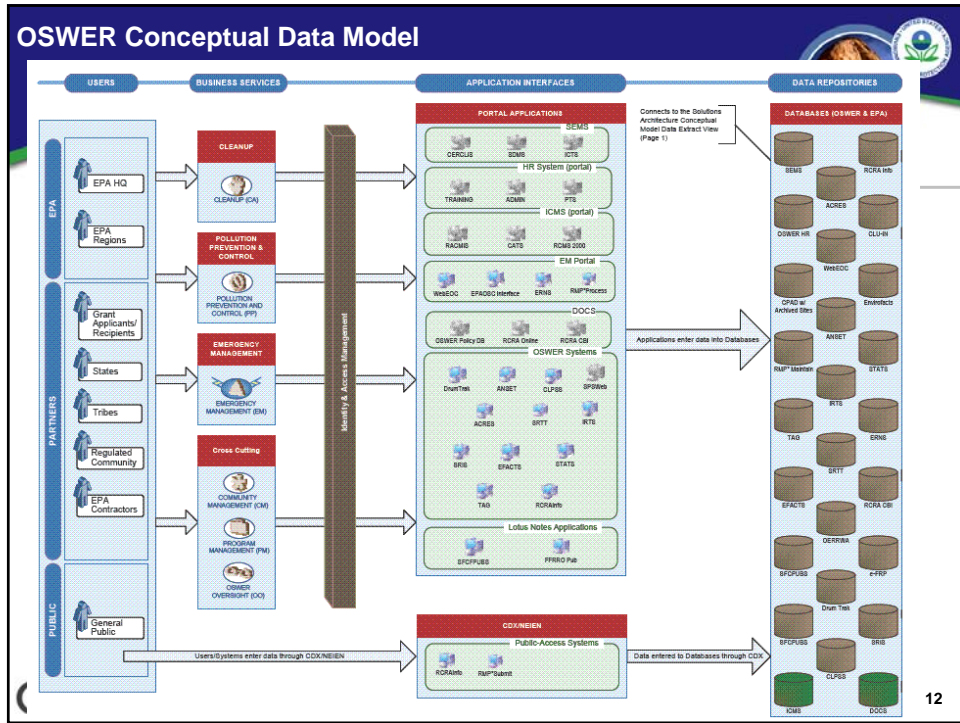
OSWER Conceptual Data Model

USERS

BUSINESS SERVICES

APPLICATION INTERFACES

DATA REPOSITORIES

EPA

EPA HQ

EPA Regions

PARTNERS

Grant Applicants/ Recipients

States

Tribes

Regulated Community

EPA Contractors

PUBLIC

General Public

CLEANUP

CLEANUP (CA)

POLLUTION PREVENTION & CONTROL

POLLUTION PREVENTION AND CONTROL (PP)

EMERGENCY MANAGEMENT

EMERGENCY MANAGEMENT (EM)

Cross Cutting

COMMUNITY MANAGEMENT (CM)

PROGRAM MANAGEMENT (PM)

OSWER OVERSIGHT (OO)

Identity & Access Management

PORTAL APPLICATIONS

SEMS

CERCLIS

SDMS

ICTS

HR System (portal)

TRAINING

ADMIN

PTS

ICMS (portal)

RACMIS

CATS

RCMS 2000

EM Portal

WebEOC

EPAOSC Interface

ERNS

RMP*Process

DOCS

OSWER Policy DB

RCRA Online

RCRA CBI

OSWER Systems

DrumTrak

ANSET

CLPSS

SPSWeb

ACRES

SRTT

IRTS

BRIS

EFACTS

STATS

TAG

RCRAInfo

Lotus Notes Applications

SFCFUSS

FFRRO Pub

Connects to the Solutions Architecture Conceptual Model Data Extract View (Page 1)

Applications enter data into Databases

CDX/NEIEN

Public-Access Systems

RCRAInfo

RMP*Submit

Users/Systems enter data through CDX/NEIEN

Data entered to Databases through CDX

DATABASES (OSWER & EPA)

SEMS

RCRA Info

ACRES

OSWER HR

CLU-IN

WebEOC

CPAD w/ Archived Sites

Envirofacts

ANSET

RMP* Maintain

STATS

IRTS

TAG

ERNS

SRTT

EFACTS

RCRA CBI

OERRWA

SFCFUSS

e-FRP

Drum Trak

SFCFUSS

BRIS

CLPSS

ICMS

DOCS

12